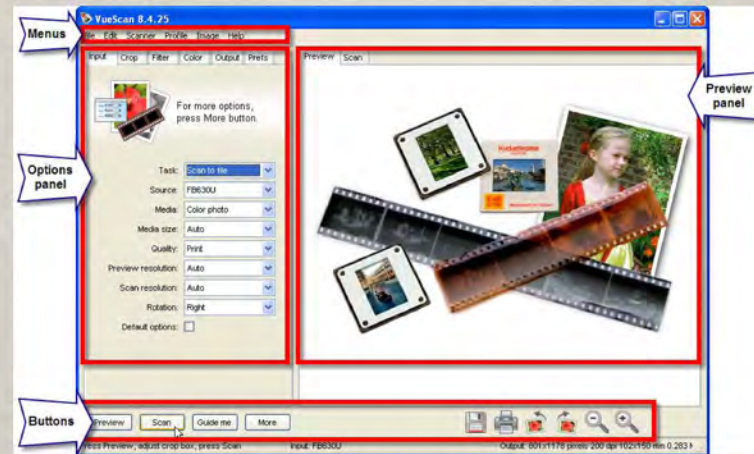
VueScan 8.4.25

Menus

ile Edit Scanner Profile Image Help

Input Crop Filter Color Output Prefs

Preview Scan

Preview panel

For more options, press More button.

Options panel

Task: Scan to file

Source: FB630U

Media: Color photo

Media size: Auto

Quality: Print

Preview resolution: Auto

Scan resolution: Auto

Rotation: Right

Default options:

Buttons

Preview Scan Guide me More

ess Preview, adjust crop box, press Scan

Input: FB630U

Output: 801x1178 pixels 200 dpi 102x150 mm 0.283